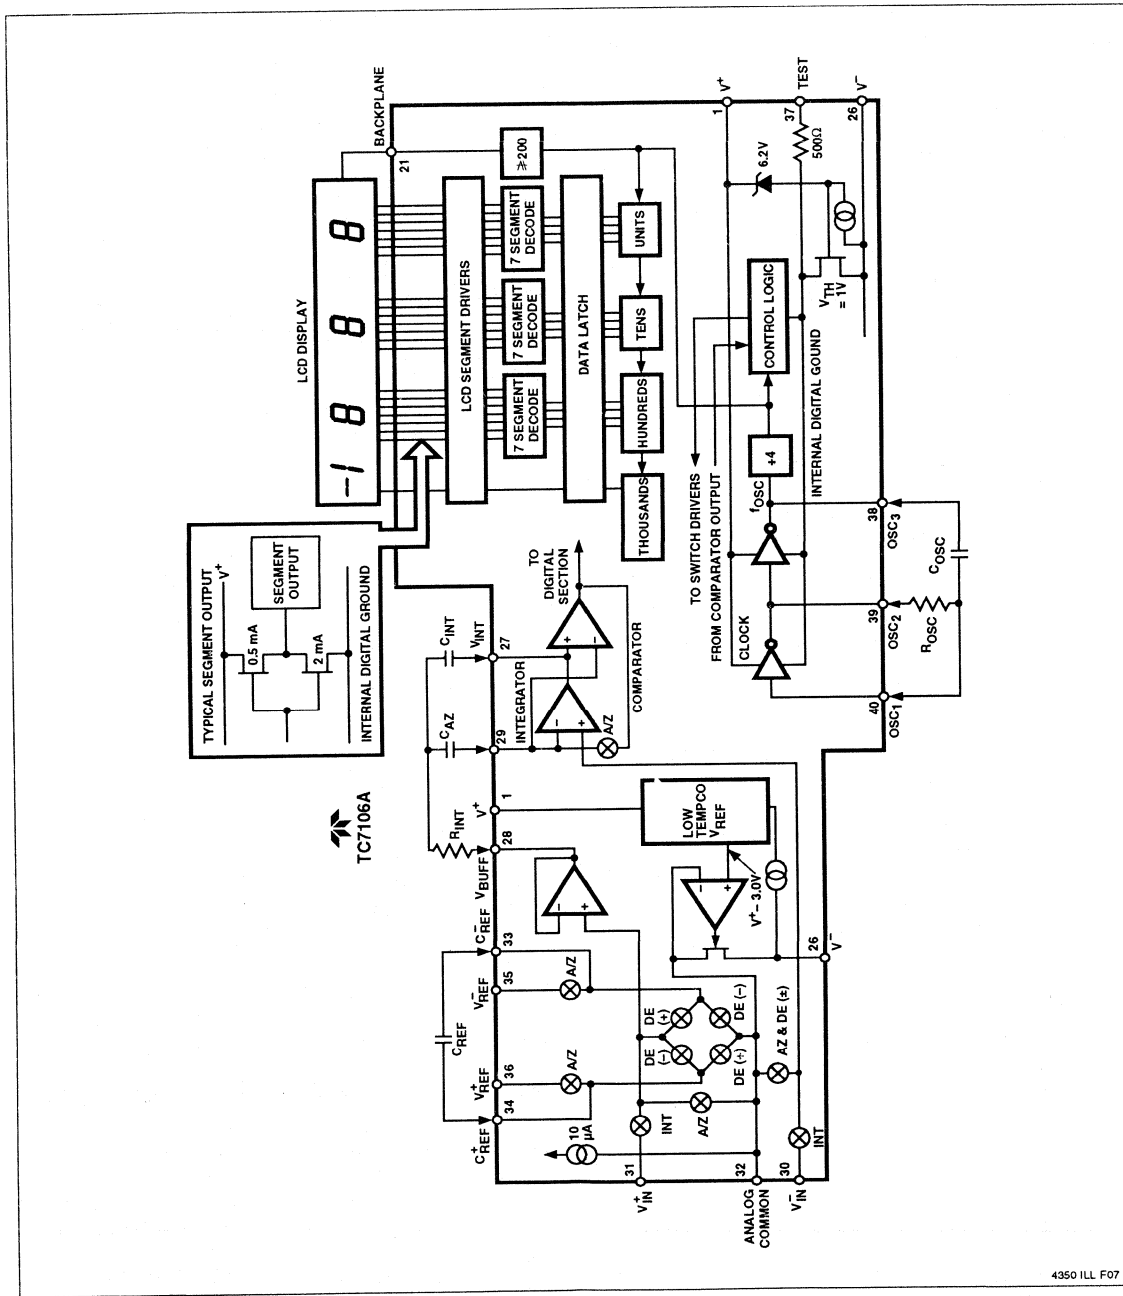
TC7106A

LCD DISPLAY

BACKPLANE
21
V$^+$
1
TEST
37
V$^-$
26
500Ω
6.2V
$\div 200$
7 SEGMENT DECODE
7 SEGMENT DECODE
7 SEGMENT DECODE
LCD SEGMENT DRIVERS
DATA LATCH
UNITS
TENS
HUNDREDS
THOUSANDS
CONTROL LOGIC
$V_{TH} = 1V$
INTERNAL DIGITAL GOUND
$\div 4$
$f_{OSC}$
TO SWITCH DRIVERS
FROM COMPARATOR OUTPUT
CLOCK
38
$OSC_3$
39
$OSC_2$
40
$OSC_1$
$C_{OSC}$
$R_{OSC}$

TYPICAL SEGMENT OUTPUT
V$^+$
0.5 mA
2 mA
SEGMENT OUTPUT
INTERNAL DIGITAL GROUND

TO DIGITAL SECTION
$C_{INT}$
$V_{INT}$
27
$C_{AZ}$
29
INTEGRATOR
COMPARATOR
A/Z
$R_{INT}$
V$^+$
1
28
$V_{BUFF}$
LOW TEMPCO $V_{REF}$
V$^+$ – 3.0V
$C^-_{REF}$
33
$V^-_{REF}$
35
A/Z
$C_{REF}$
$V^+_{REF}$
36
A/Z
$C^+_{REF}$
34
10 μA
DE (+)
DE (–)
DE (–)
DE (+)
26
V$^-$
AZ & DE (±)
INT
A/Z
INT
31
$V^+_{IN}$
32
ANALOG COMMON
30
$V^-_{IN}$

4350 ILL F07